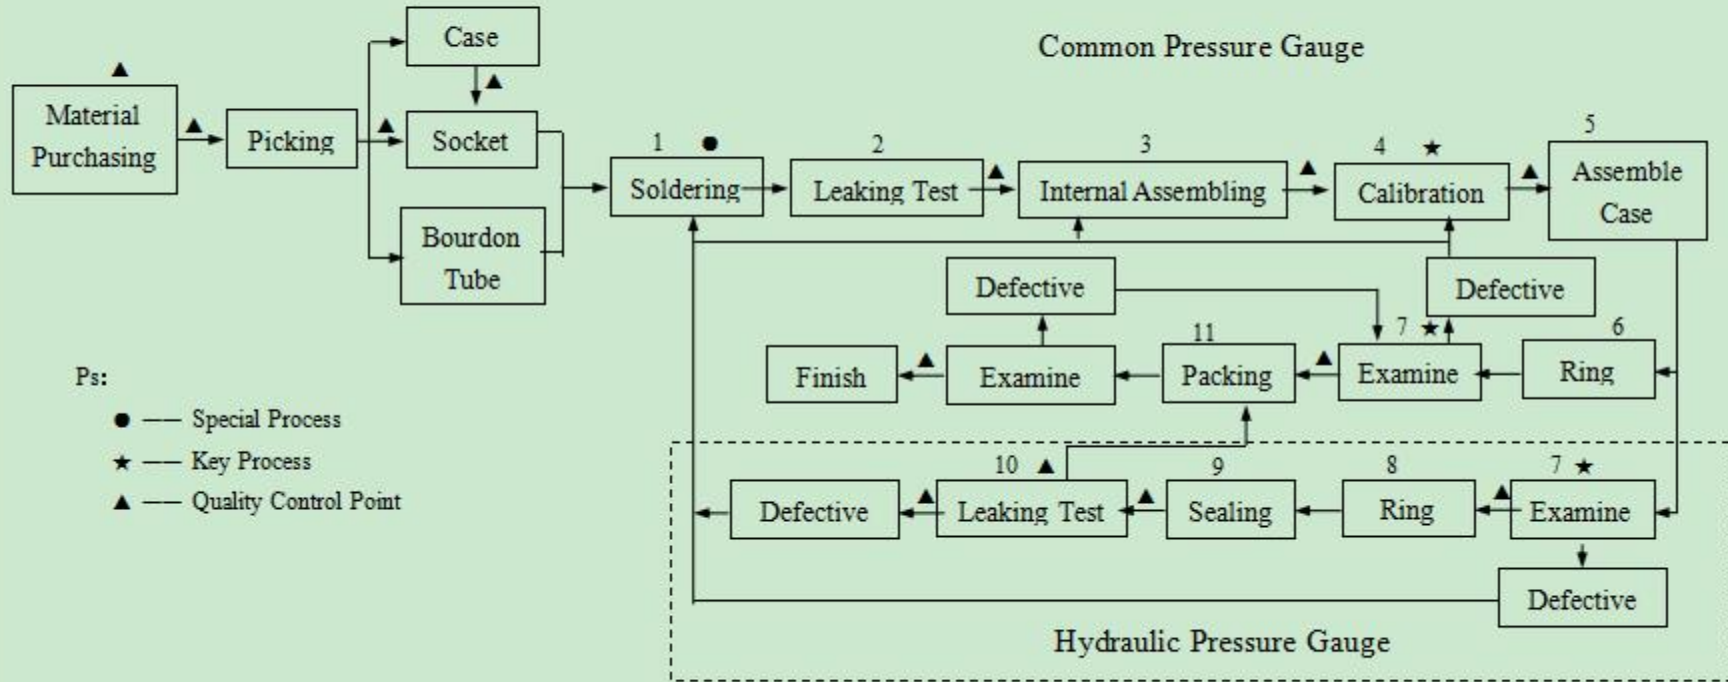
Common Pressure Gauge

▲ Material Purchasing ▲ Picking ▲ Case ▲ Socket Bourdon Tube

1 ● Soldering

2 Leaking Test ▲

3 Internal Assembling ▲

4 ★ Calibration ▲

5 Assemble Case

Defective

Defective

11 Packing

7 ★ Examine

6 Ring

Finish ▲ Examine

Ps:

● —— Special Process

★ —— Key Process

▲ —— Quality Control Point

10 ▲ Leaking Test

9 Sealing

8 Ring

7 ★ Examine

Defective ▲

Defective

Hydraulic Pressure Gauge